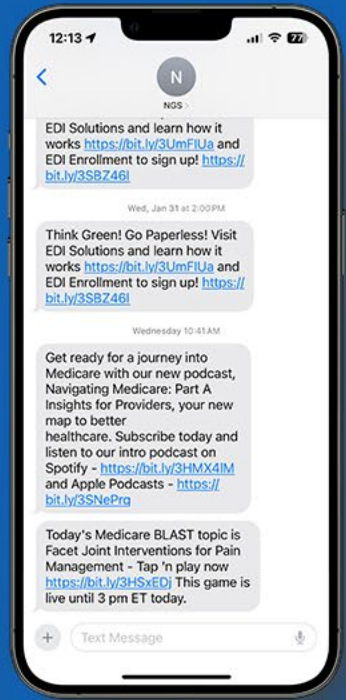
12:13

77

N

NGS

EDI Solutions and learn how it works https://bit.ly/3UmFIUa and EDI Enrollment to sign up! https://bit.ly/3SBZ46I

Wed, Jan 31 at 2:00 PM

Think Green! Go Paperless! Visit EDI Solutions and learn how it works https://bit.ly/3UmFIUa and EDI Enrollment to sign up! https://bit.ly/3SBZ46I

Wednesday 10:41 AM

Get ready for a journey into Medicare with our new podcast, Navigating Medicare: Part A Insights for Providers, your new map to better healthcare. Subscribe today and listen to our intro podcast on Spotify - https://bit.ly/3HMX4IM and Apple Podcasts - https://bit.ly/3SNePrq

Today's Medicare BLAST topic is Facet Joint Interventions for Pain Management - Tap 'n play now https://bit.ly/3HSxEDj This game is live until 3 pm ET today.

Text Message